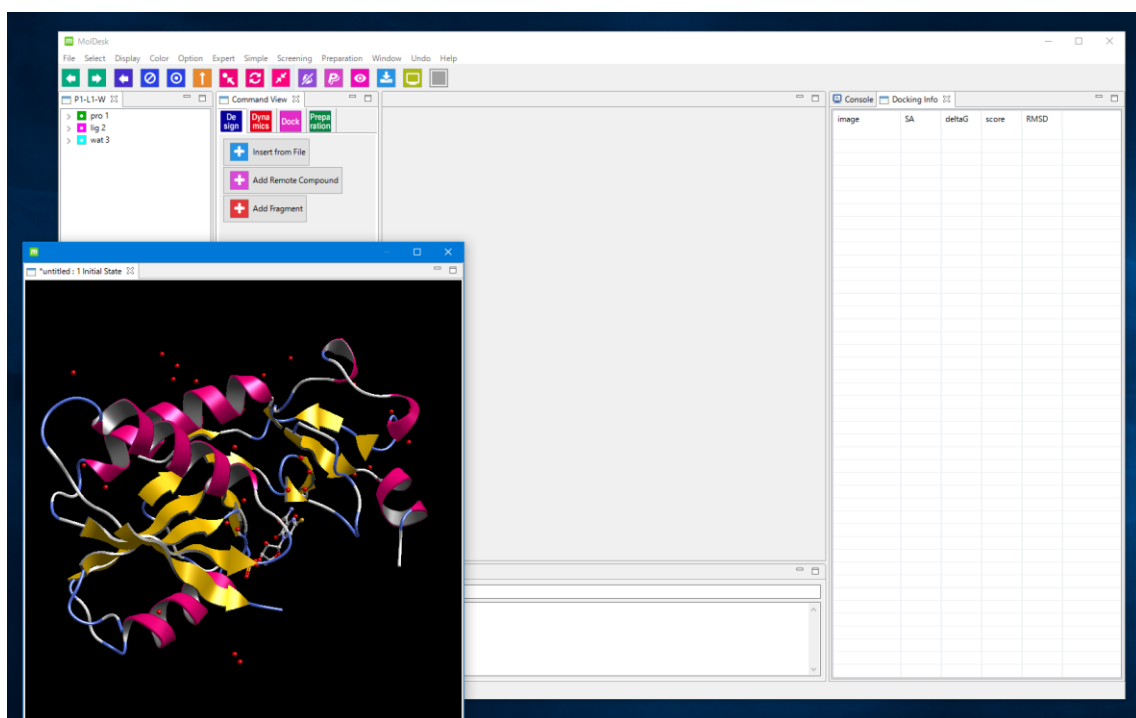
MolDesk

File Select Display Color Option Expert Simple Screening Preparation Window Undo Help

P1-L1-W

pro 1
lig 2
wat 3

Command View

Design Dynamics Dock Preparation

Insert from File

Add Remote Compound

Add Fragment

Console Docking Info

| image | SA | deltaG | score | RMSD |
|---|---|---|---|---|

*untitled : 1 Initial State